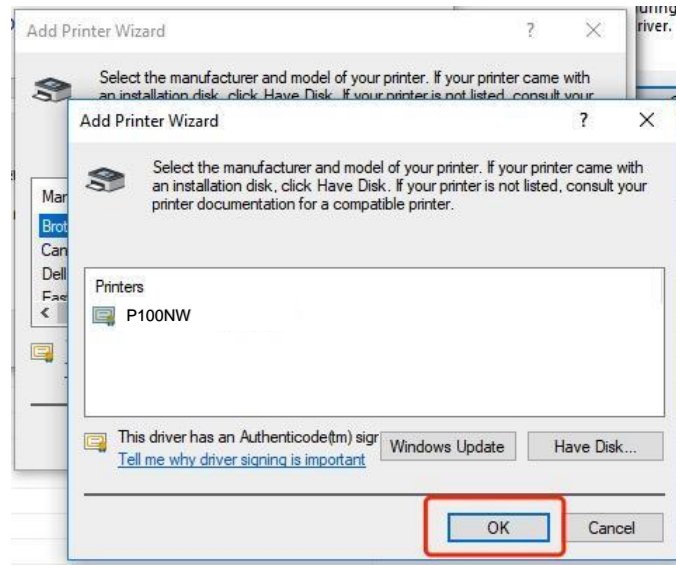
Add Printer Wizard

?

×

Select the manufacturer and model of your printer. If your printer came with an installation disk, click Have Disk. If your printer is not listed, consult your

uring

river.

Mar

Brot

Can

Dell

Eas

<

Add Printer Wizard

?

×

Select the manufacturer and model of your printer. If your printer came with an installation disk, click Have Disk. If your printer is not listed, consult your printer documentation for a compatible printer.

Printers

P100NW

This driver has an Authenticode(tm) sigr

Tell me why driver signing is important

Windows Update

Have Disk...

OK

Cancel